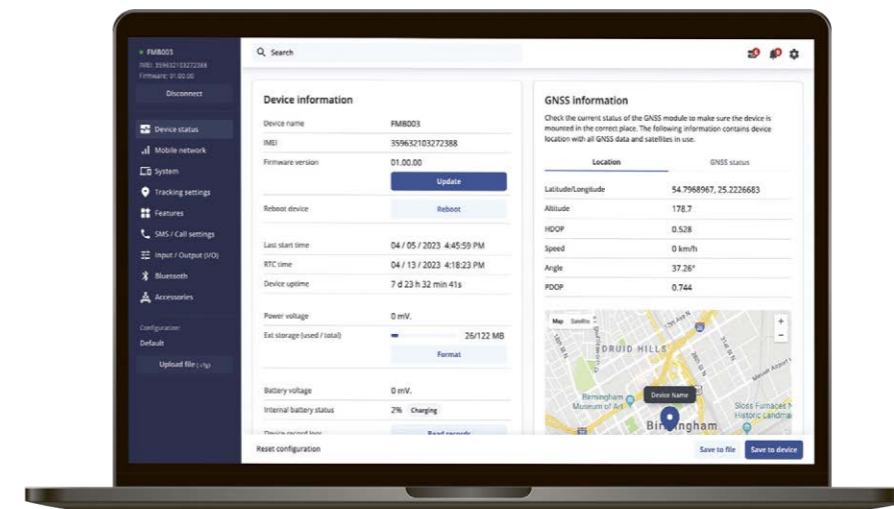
FMB003
IMEI: 359632103272388
Firmware: 01.00.00

Disconnect

Device status
Mobile network
System
Tracking settings
Features
SMS / Call settings
Input / Output (I/O)
Bluetooth
Accessories

Configuration:
Default

Upload file (.cfg)

Search

Device information

| Device name | FMB003 |
|---|---|
| IMEI | 359632103272388 |
| Firmware version | 01.00.00 |
| | Update |
| Reboot device | Reboot |
| Last start time | 04 / 05 / 2023 4:45:59 PM |
| RTC time | 04 / 13 / 2023 4:18:23 PM |
| Device uptime | 7 d 23 h 32 min 41s |
| Power voltage | 0 mV. |
| Ext storage (used / total) | 26/122 MB |
| | Format |
| Battery voltage | 0 mV. |
| Internal battery status | 2% Charging |
| Device record logs | Read records |

GNSS information

Check the current status of the GNSS module to make sure the device is mounted in the correct place. The following information contains device location with all GNSS data and satellites in use.

Location GNSS status

| Latitude/Longitude | 54.7968967, 25.2226683 |
|---|---|
| Altitude | 178.7 |
| HDOP | 0.528 |
| Speed | 0 km/h |
| Angle | 37.26° |
| PDOP | 0.744 |

Map Satellite
DRUID HILLS
Birmingham Museum of Art
Device Name
Sloss Furnaces National Historic Landmark
Birmingham

Reset configuration

Save to file Save to device